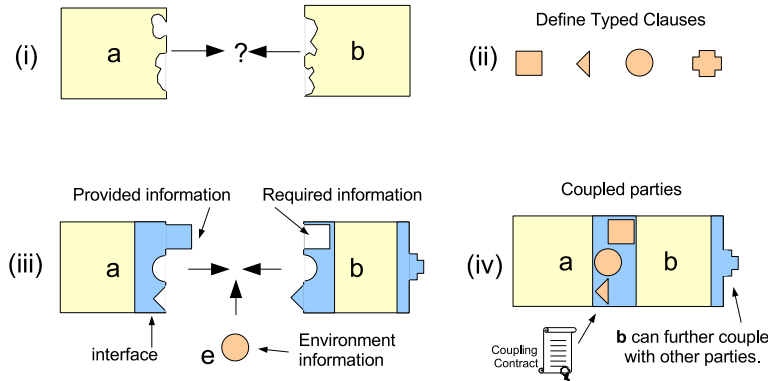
(i) a ? b

(ii) Define Typed Clauses

Provided information

Required information

(iii) a b

interface

e

Environment information

Coupled parties

(iv) a b

Coupling Contract

**b** can further couple with other parties.